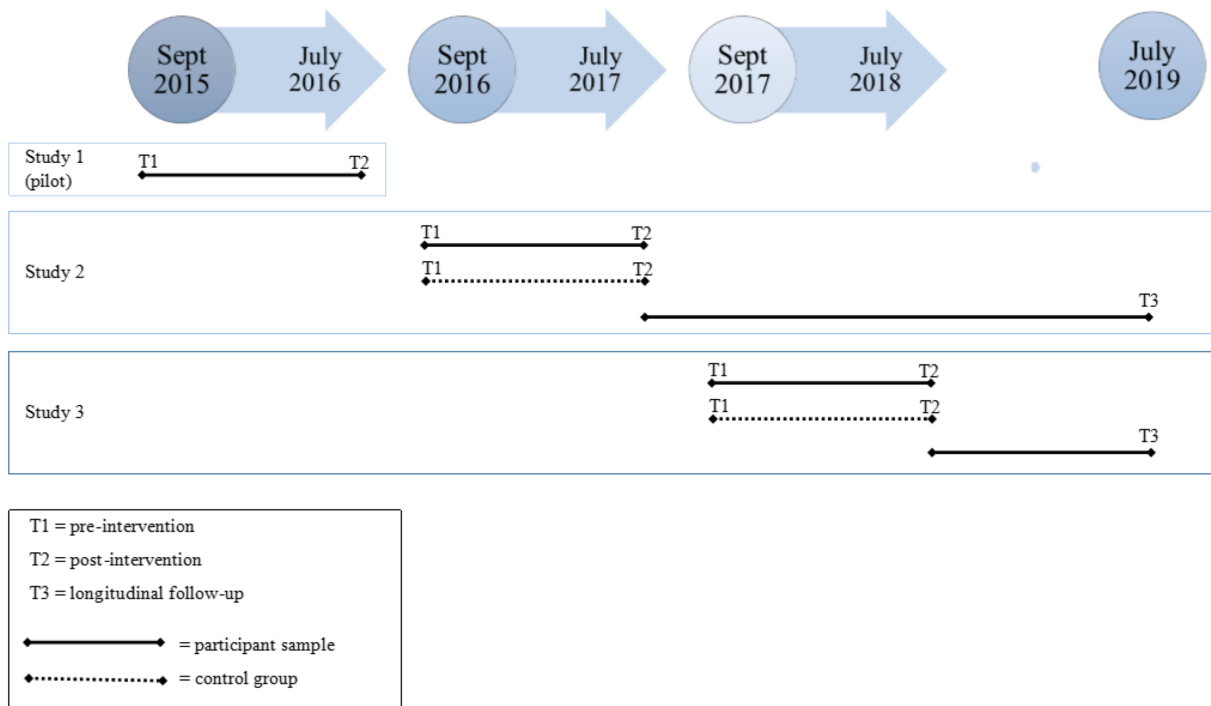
Sept 2015

July 2016

Sept 2016

July 2017

Sept 2017

July 2018

July 2019

Study 1 (pilot)

T1

T2

Study 2

T1

T2

T1

T2

T3

Study 3

T1

T2

T1

T2

T3

T1 = pre-intervention

T2 = post-intervention

T3 = longitudinal follow-up

= participant sample

= control group